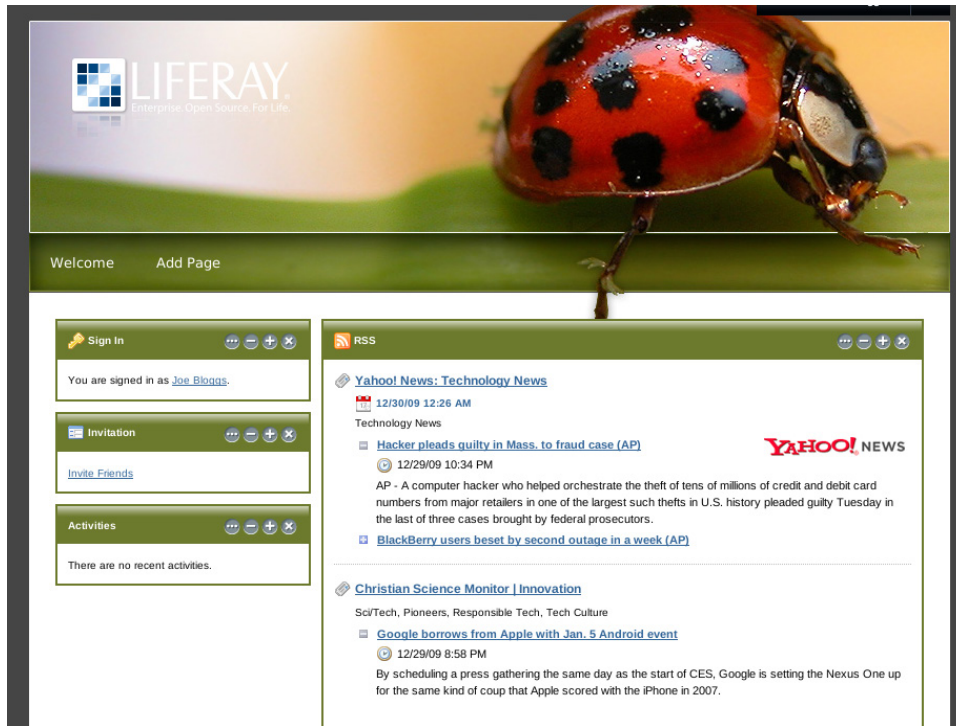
LIFERAY.
Enterprise. Open Source. For Life.

Welcome Add Page

Sign In

You are signed in as Joe Bloggs.

Invitation

Invite Friends

Activities

There are no recent activities.

RSS

Yahoo! News: Technology News

12/30/09 12:26 AM

Technology News

Hacker pleads guilty in Mass. to fraud case (AP)

YAHOO! NEWS

12/29/09 10:34 PM

AP - A computer hacker who helped orchestrate the theft of tens of millions of credit and debit card numbers from major retailers in one of the largest such thefts in U.S. history pleaded guilty Tuesday in the last of three cases brought by federal prosecutors.

BlackBerry users beset by second outage in a week (AP)

Christian Science Monitor | Innovation

Sci/Tech, Pioneers, Responsible Tech, Tech Culture

Google borrows from Apple with Jan. 5 Android event

12/29/09 8:58 PM

By scheduling a press gathering the same day as the start of CES, Google is setting the Nexus One up for the same kind of coup that Apple scored with the iPhone in 2007.